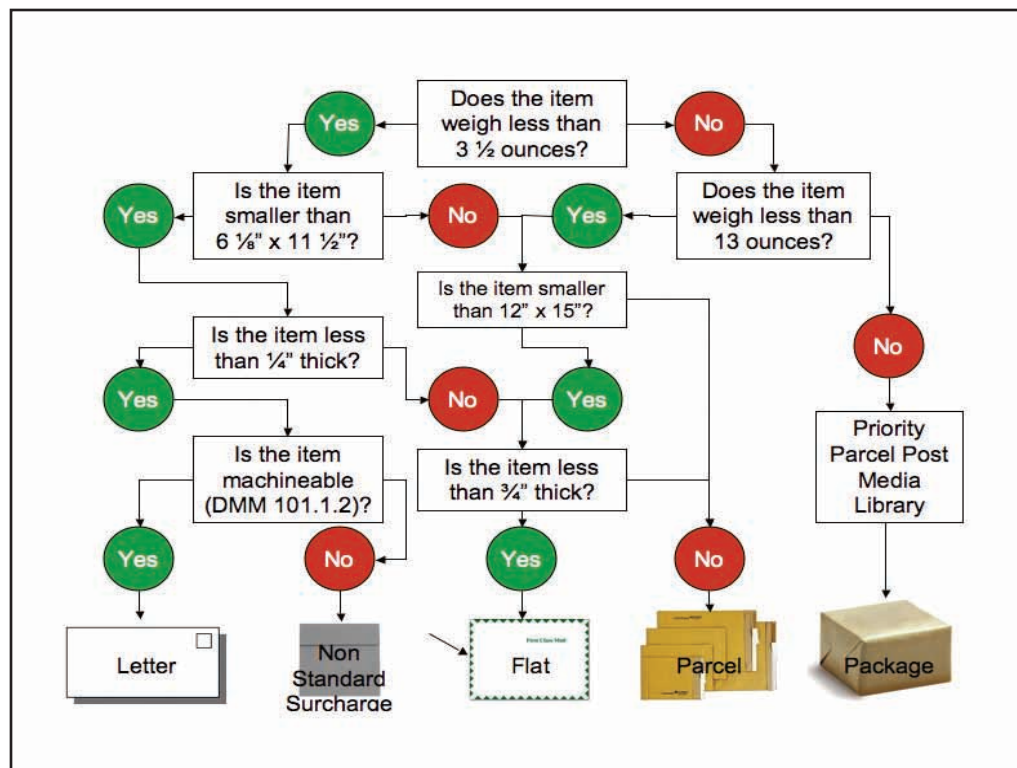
Does the item weigh less than 3 ½ ounces?

Yes

No

Is the item smaller than 6 ⅛" x 11 ½"?

Yes

No

Yes

Does the item weigh less than 13 ounces?

Is the item smaller than 12" x 15"?

Is the item less than ¼" thick?

No

Yes

No

Yes

Priority
Parcel Post
Media
Library

Is the item machineable (DMM 101.1.2)?

Is the item less than ¾" thick?

Yes

No

Yes

No

Letter

Non Standard Surcharge

First Class Mail

Flat

Parcel

Package